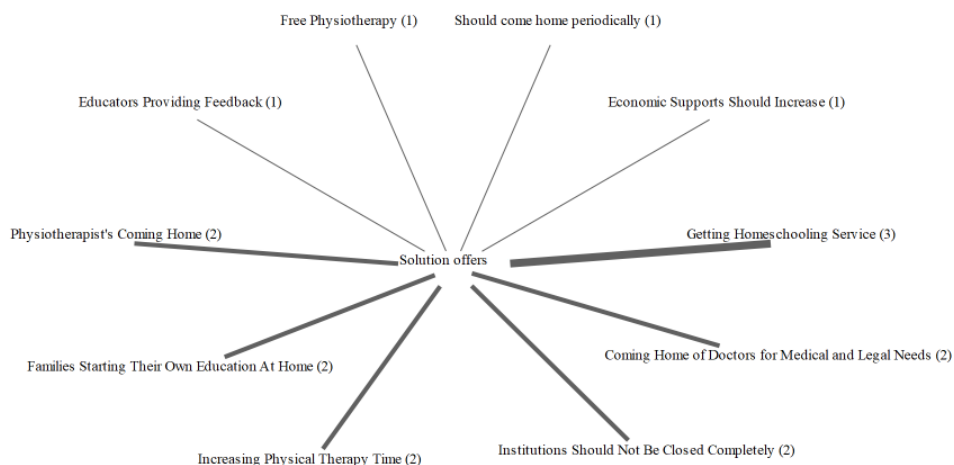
Free Physiotherapy (1)

Should come home periodically (1)

Educators Providing Feedback (1)

Economic Supports Should Increase (1)

Physiotherapist's Coming Home (2)

Solution offers

Getting Homeschooling Service (3)

Families Starting Their Own Education At Home (2)

Coming Home of Doctors for Medical and Legal Needs (2)

Increasing Physical Therapy Time (2)

Institutions Should Not Be Closed Completely (2)